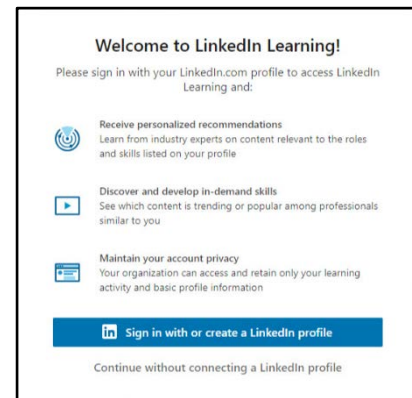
Welcome to LinkedIn Learning!

Please sign in with your LinkedIn.com profile to access LinkedIn Learning and:

Receive personalized recommendations
Learn from industry experts on content relevant to the roles and skills listed on your profile

Discover and develop in-demand skills
See which content is trending or popular among professionals similar to you

Maintain your account privacy
Your organization can access and retain only your learning activity and basic profile information

in Sign in with or create a LinkedIn profile

Continue without connecting a LinkedIn profile